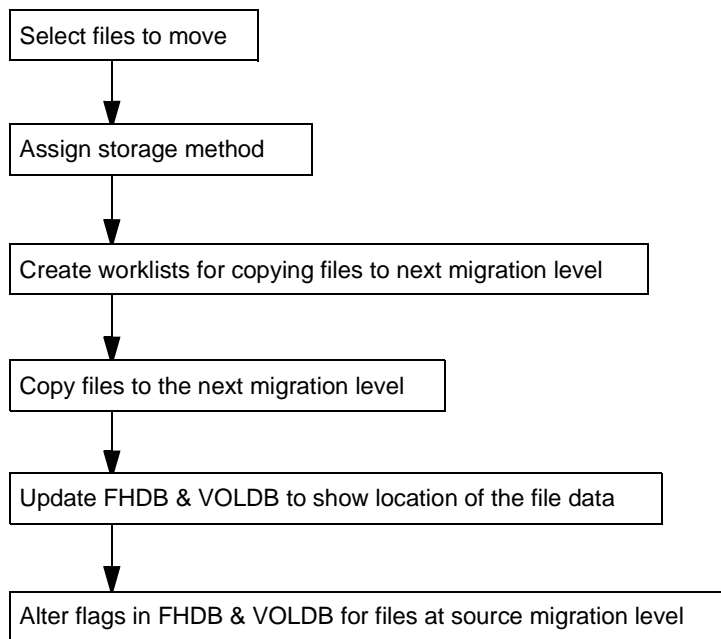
Select files to move

Assign storage method

Create worklists for copying files to next migration level

Copy files to the next migration level

Update FHDB & VOLDB to show location of the file data

Alter flags in FHDB & VOLDB for files at source migration level